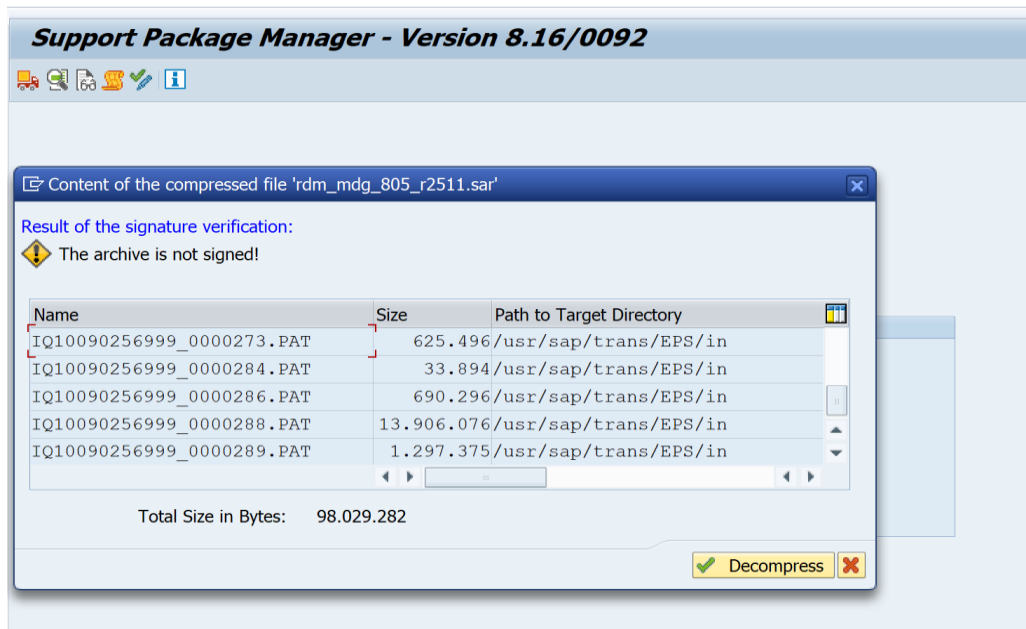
Support Package Manager - Version 8.16/0092

Content of the compressed file 'rdm_mdg_805_r2511.sar'

Result of the signature verification:

The archive is not signed!

| Name | Size | Path to Target Directory |
|---|---|---|
| IQ10090256999_0000273.PAT | 625.496 | /usr/sap/trans/EPS/in |
| IQ10090256999_0000284.PAT | 33.894 | /usr/sap/trans/EPS/in |
| IQ10090256999_0000286.PAT | 690.296 | /usr/sap/trans/EPS/in |
| IQ10090256999_0000288.PAT | 13.906.076 | /usr/sap/trans/EPS/in |
| IQ10090256999_0000289.PAT | 1.297.375 | /usr/sap/trans/EPS/in |

Total Size in Bytes: 98.029.282

Decompress